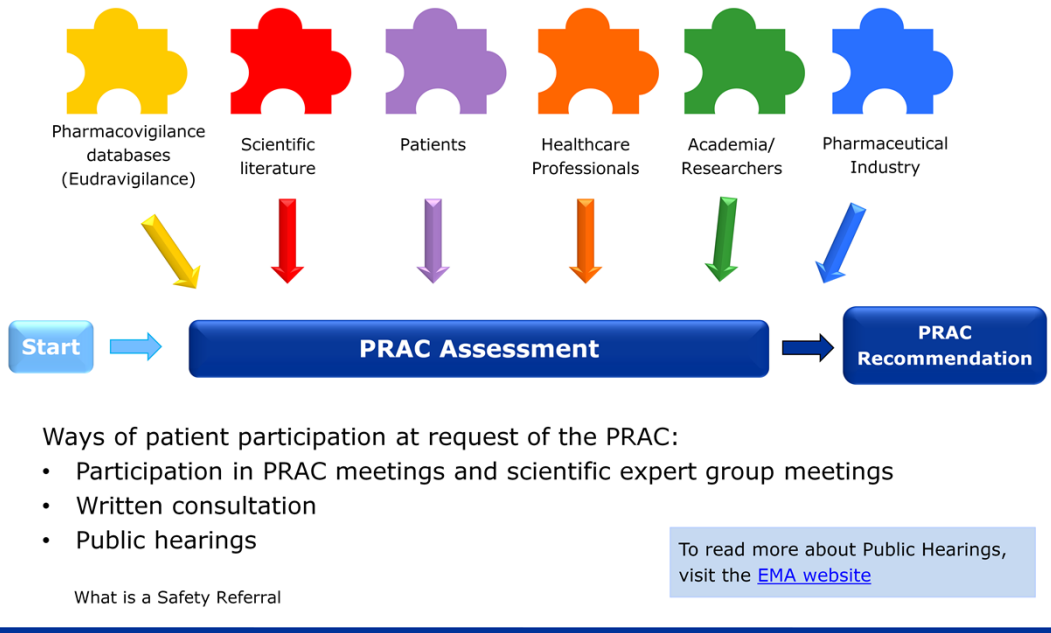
Pharmacovigilance databases (Eudravigilance)

Scientific literature

Patients

Healthcare Professionals

Academia/ Researchers

Pharmaceutical Industry

Start

PRAC Assessment

PRAC Recommendation

Ways of patient participation at request of the PRAC:
• Participation in PRAC meetings and scientific expert group meetings
• Written consultation
• Public hearings

To read more about Public Hearings, visit the EMA website

What is a Safety Referral